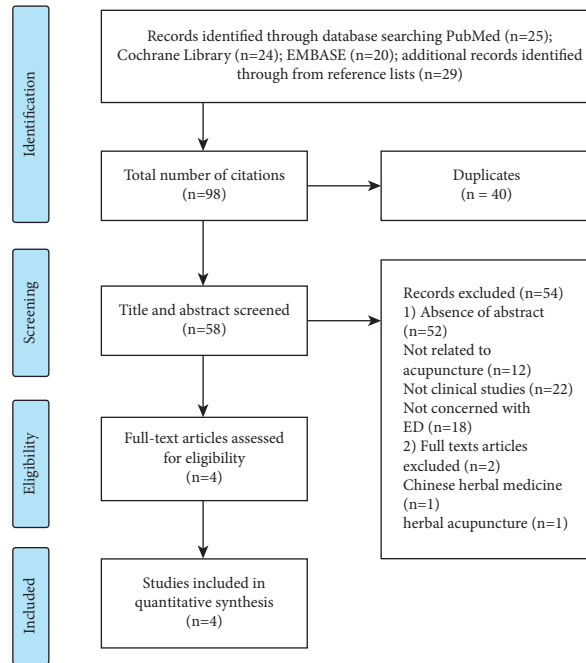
Identification

Records identified through database searching PubMed (n=25); Cochrane Library (n=24); EMBASE (n=20); additional records identified through from reference lists (n=29)

Total number of citations (n=98)

Duplicates (n = 40)

Screening

Title and abstract screened (n=58)

Records excluded (n=54)
1) Absence of abstract (n=52)
Not related to acupuncture (n=12)
Not clinical studies (n=22)
Not concerned with ED (n=18)
2) Full texts articles excluded (n=2)
Chinese herbal medicine (n=1)
herbal acupuncture (n=1)

Eligibility

Full-text articles assessed for eligibility (n=4)

Included

Studies included in quantitative synthesis (n=4)